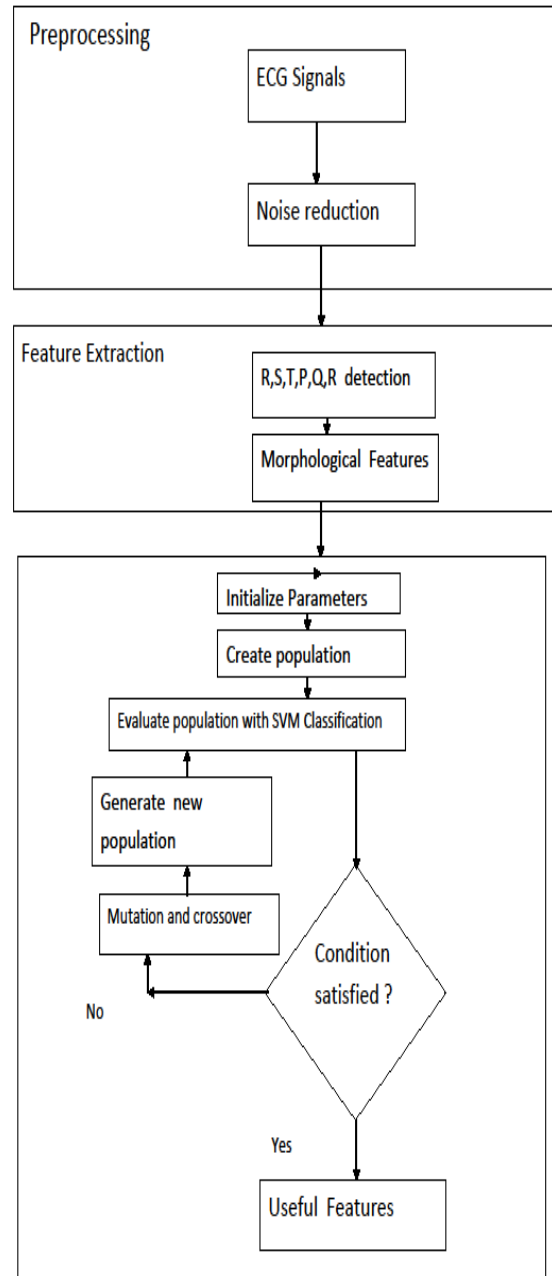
Preprocessing

ECG Signals

Noise reduction

Feature Extraction

R,S,T,P,Q,R detection

Morphological Features

Initialize Parameters

Create population

Evaluate population with SVM Classification

Generate new population

Mutation and crossover

Condition satisfied ?

No

Yes

Useful Features